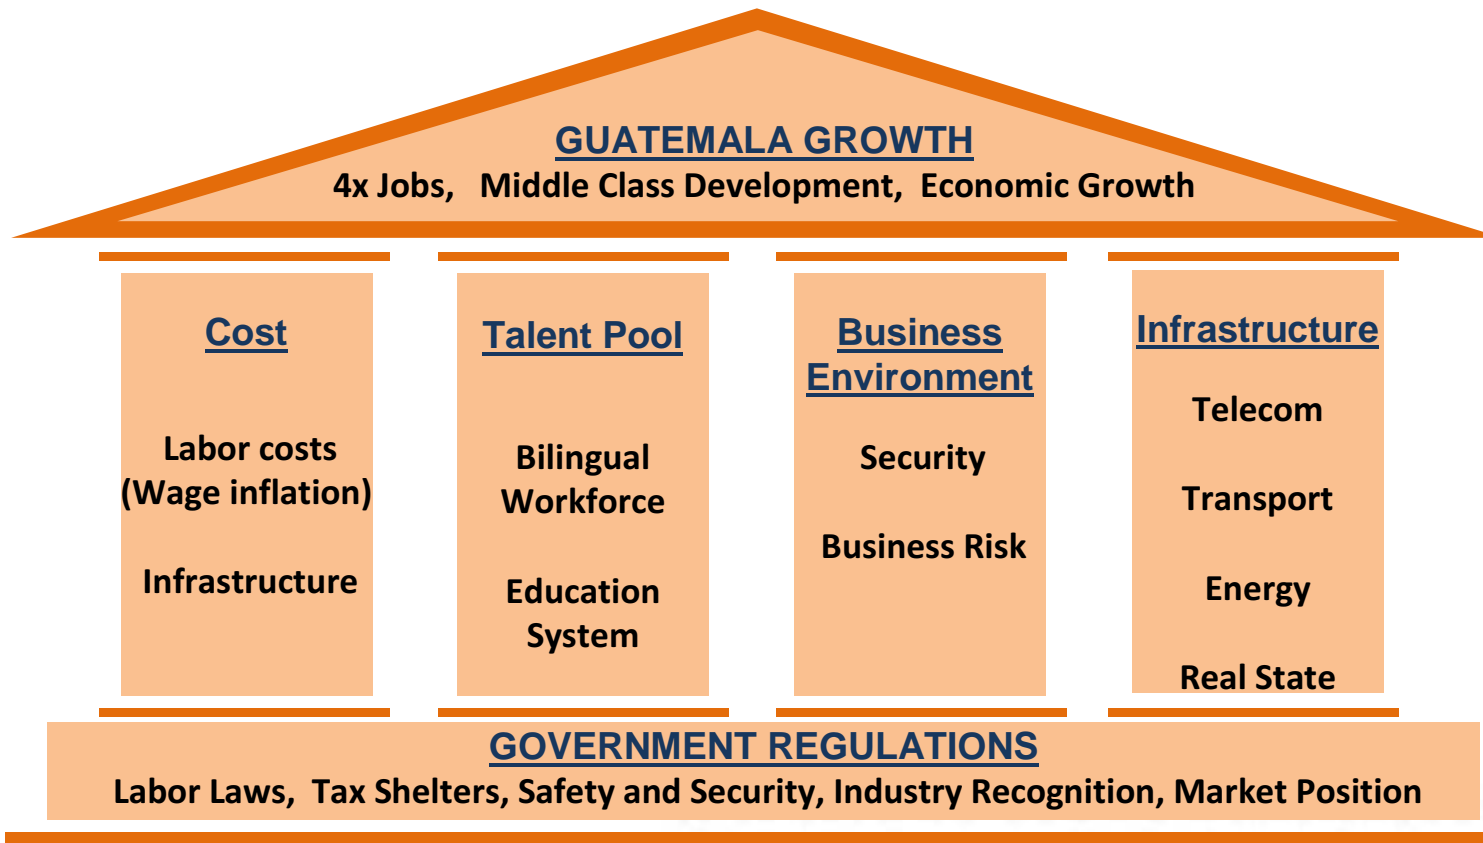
GUATEMALA GROWTH
4x Jobs, Middle Class Development, Economic Growth

Cost

Labor costs (Wage inflation)

Infrastructure

Talent Pool

Bilingual Workforce

Education System

Business Environment

Security

Business Risk

Infrastructure

Telecom

Transport

Energy

Real State

GOVERNMENT REGULATIONS
Labor Laws, Tax Shelters, Safety and Security, Industry Recognition, Market Position